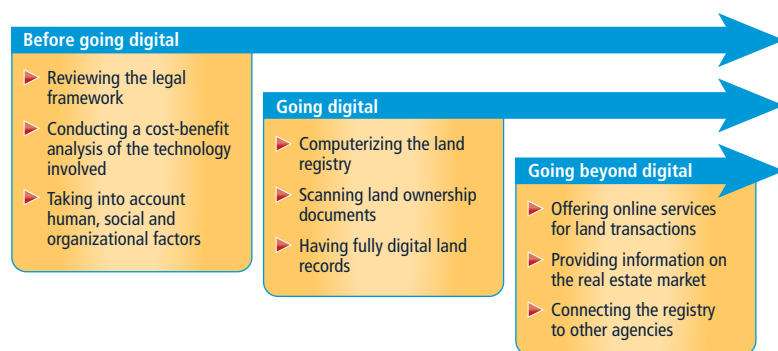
Before going digital

Reviewing the legal framework

Conducting a cost-benefit analysis of the technology involved

Taking into account human, social and organizational factors

Going digital

Computerizing the land registry

Scanning land ownership documents

Having fully digital land records

Going beyond digital

Offering online services for land transactions

Providing information on the real estate market

Connecting the registry to other agencies